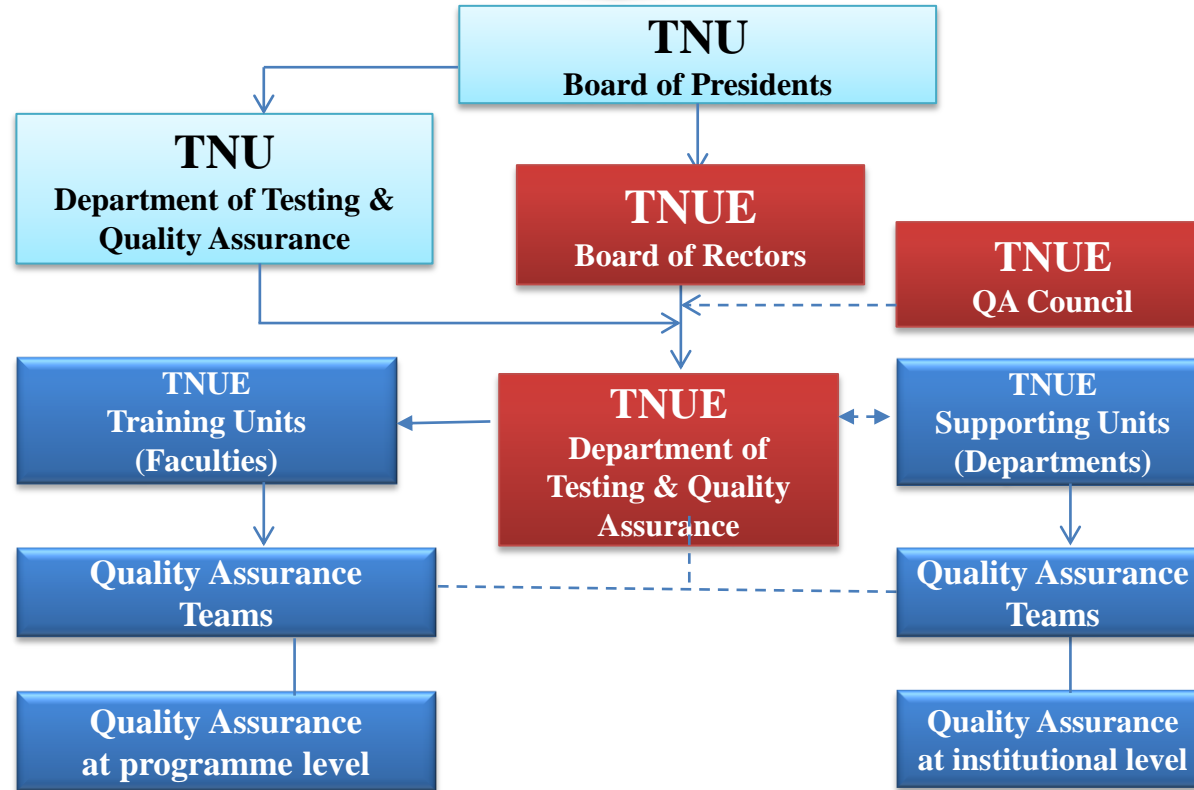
TNU
Board of Presidents

TNU
Department of Testing & Quality Assurance

TNUE
Board of Rectors

TNUE
QA Council

TNUE
Training Units
(Faculties)

TNUE
Department of Testing & Quality Assurance

TNUE
Supporting Units
(Departments)

Quality Assurance Teams

Quality Assurance Teams

Quality Assurance at programme level

Quality Assurance at institutional level